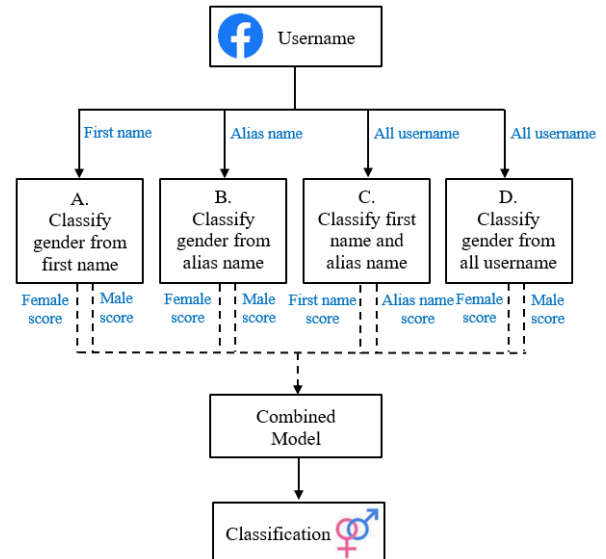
Username

First name

Alias name

All username

All username

A. Classify gender from first name

B. Classify gender from alias name

C. Classify first name and alias name

D. Classify gender from all username

Female score

Male score

Female score

Male score

First name score

Alias name score

Female score

Male score

Combined Model

Classification